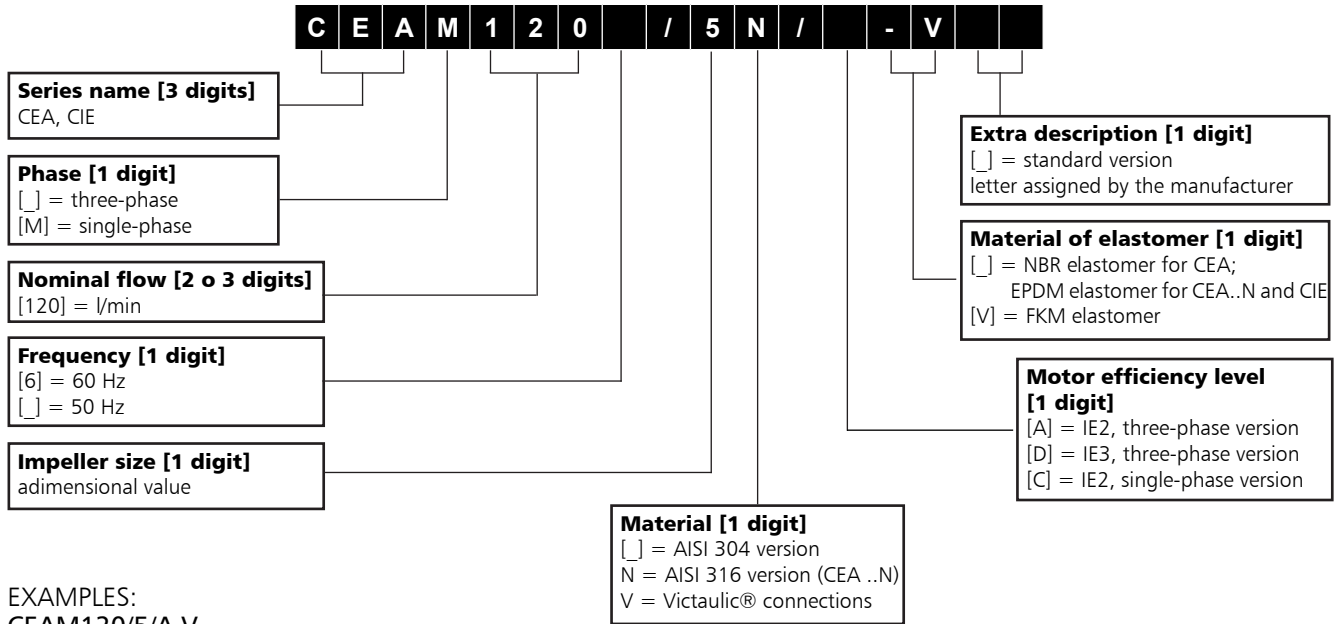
C E A M 1 2 0 / 5 N / - V

Series name [3 digits]
CEA, CIE

Phase [1 digit]
[_] = three-phase
[M] = single-phase

Nominal flow [2 o 3 digits]
[120] = l/min

Frequency [1 digit]
[6] = 60 Hz
[_] = 50 Hz

Impeller size [1 digit]
adimensional value

Extra description [1 digit]
[_] = standard version
letter assigned by the manufacturer

Material of elastomer [1 digit]
[_] = NBR elastomer for CEA;
EPDM elastomer for CEA..N and CIE
[V] = FKM elastomer

Motor efficiency level [1 digit]
[A] = IE2, three-phase version
[D] = IE3, three-phase version
[C] = IE2, single-phase version

Material [1 digit]
[_] = AISI 304 version
N = AISI 316 version (CEA ..N)
V = Victaulic® connections

EXAMPLES:
CEAM120/5/A-V
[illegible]